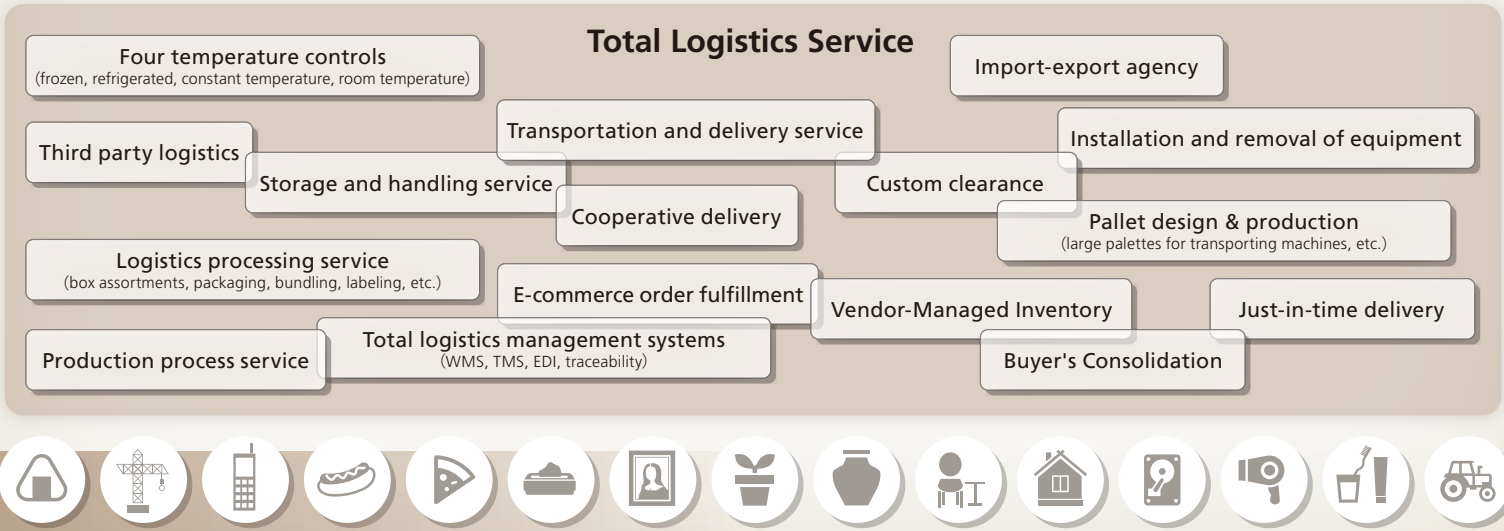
Total Logistics Service

Four temperature controls
(frozen, refrigerated, constant temperature, room temperature)

Import-export agency

Transportation and delivery service

Installation and removal of equipment

Third party logistics

Storage and handling service

Custom clearance

Cooperative delivery

Pallet design & production
(large palettes for transporting machines, etc.)

Logistics processing service
(box assortments, packaging, bundling, labeling, etc.)

E-commerce order fulfillment

Vendor-Managed Inventory

Just-in-time delivery

Production process service

Total logistics management systems
(WMS, TMS, EDI, traceability)

Buyer's Consolidation